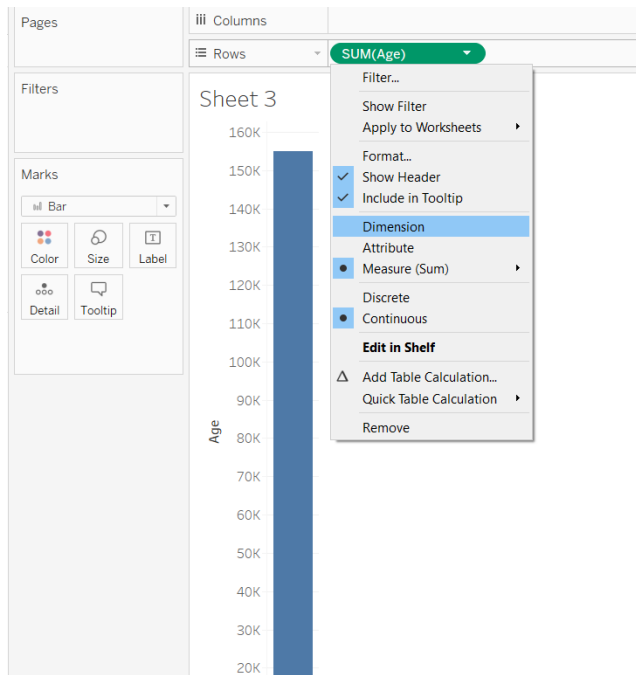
Pages

iii Columns

Rows

SUM(Age)

Filters

Marks

Bar

Color

Size

Label

Detail

Tooltip

Sheet 3

Age

160K
150K
140K
130K
120K
110K
100K
90K
80K
70K
60K
50K
40K
30K
20K

Filter...
Show Filter
Apply to Worksheets
Format...
Show Header
Include in Tooltip
Dimension
Attribute
Measure (Sum)
Discrete
Continuous
Edit in Shelf
Add Table Calculation...
Quick Table Calculation
Remove